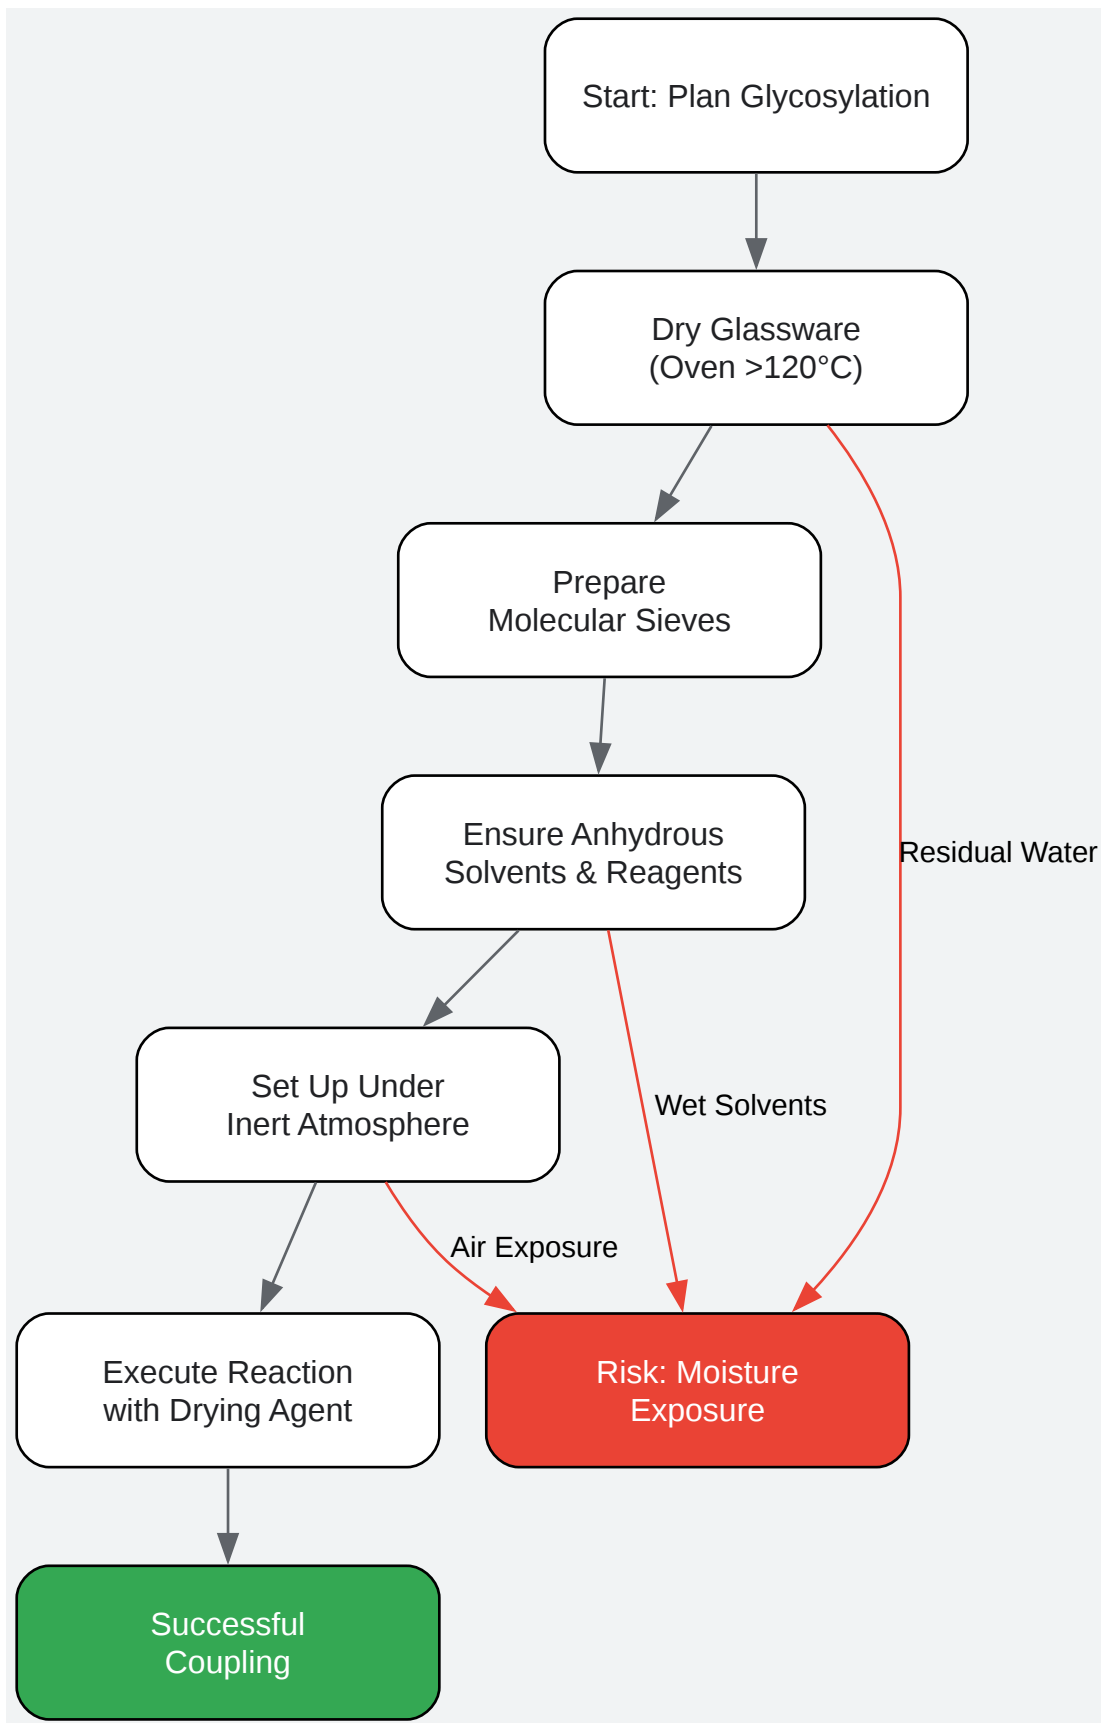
Start: Plan Glycosylation

Dry Glassware
(Oven >120°C)

Prepare
Molecular Sieves

Residual Water

Ensure Anhydrous
Solvents & Reagents

Set Up Under
Inert Atmosphere

Wet Solvents

Air Exposure

Execute Reaction
with Drying Agent

Risk: Moisture
Exposure

Successful
Coupling